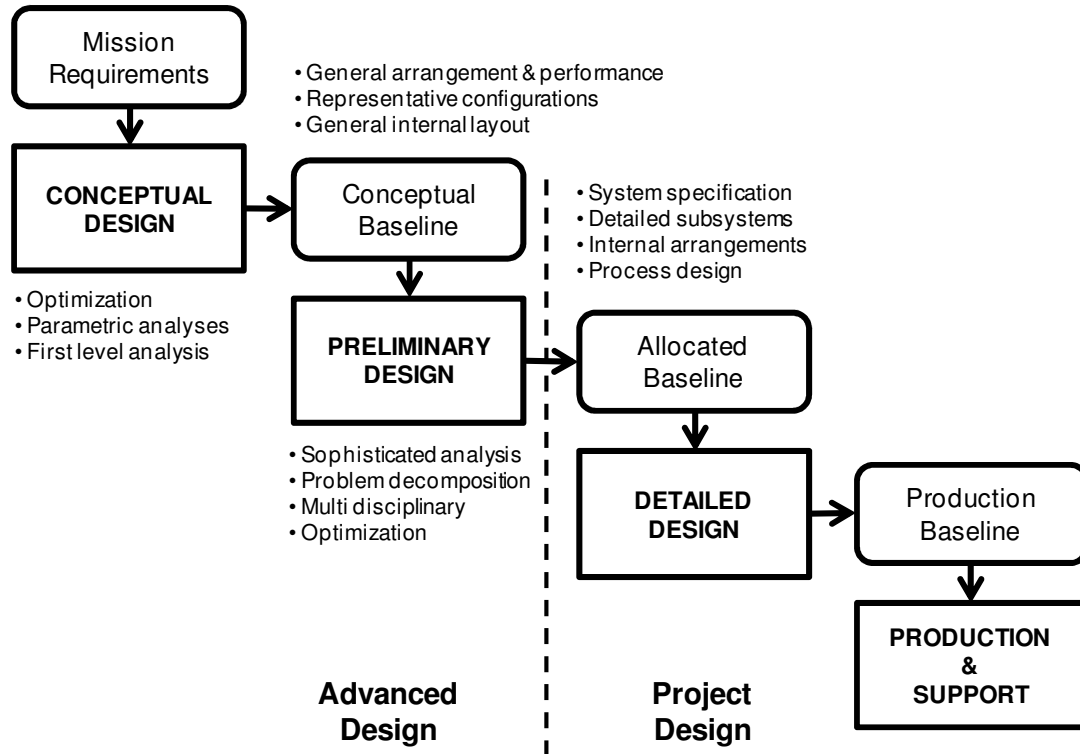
Mission Requirements

• General arrangement & performance
• Representative configurations
• General internal layout

CONCEPTUAL DESIGN

Conceptual Baseline

• System specification
• Detailed subsystems
• Internal arrangements
• Process design

• Optimization
• Parametric analyses
• First level analysis

PRELIMINARY DESIGN

Allocated Baseline

• Sophisticated analysis
• Problem decomposition
• Multi disciplinary
• Optimization

DETAILED DESIGN

Production Baseline

PRODUCTION & SUPPORT

Advanced Design

Project Design